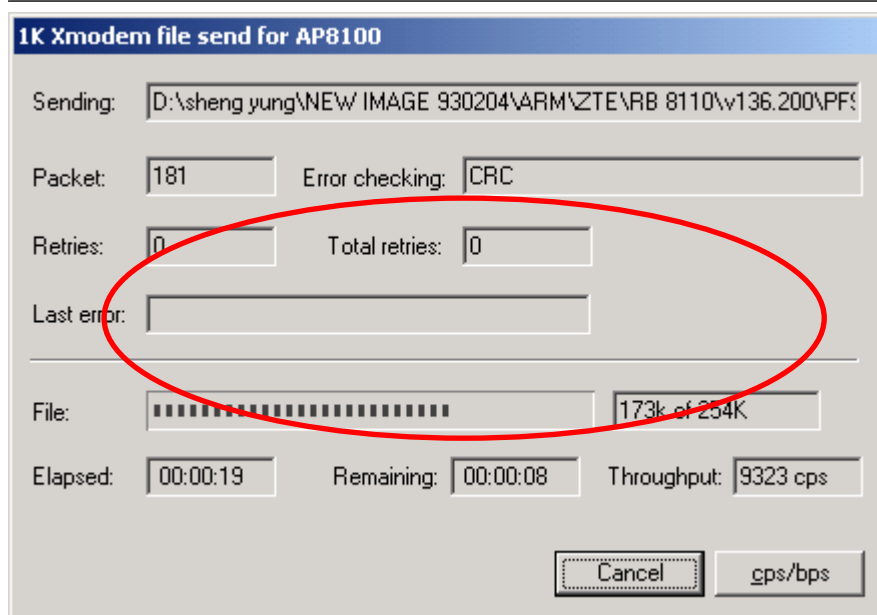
1K Xmodem file send for AP8100

Sending: D:\sheng yung\NEW IMAGE 930204\ARM\ZTE\RB 8110\v136.200\PF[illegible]

Packet: 181 Error checking: CRC

Retries: 0 Total retries: 0

Last error:

File: 173k of 254K

Elapsed: 00:00:19 Remaining: 00:00:08 Throughput: 9323 cps

Cancel cps/bps